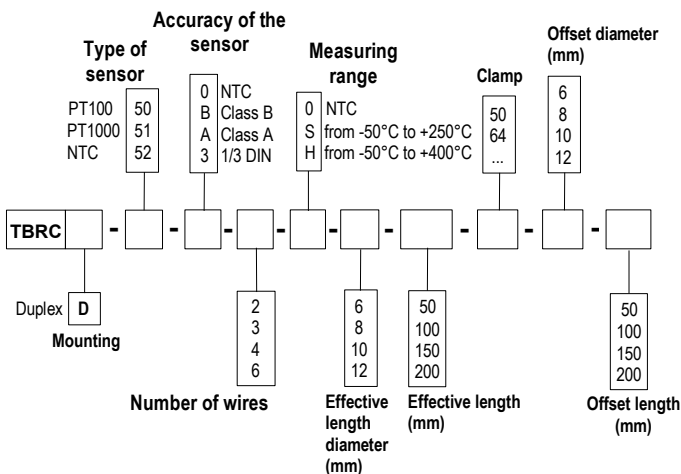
Type of sensor

PT100 50
PT1000 51
NTC 52

Accuracy of the sensor

0 NTC
B Class B
A Class A
3 1/3 DIN

Measuring range

0 NTC
S from -50°C to +250°C
H from -50°C to +400°C

Clamp

50
64
...

Offset diameter (mm)

6
8
10
12

TBRC - - - - - - -

Duplex D
Mounting

2
3
4
6

Number of wires

6
8
10
12

Effective length diameter (mm)

50
100
150
200

Effective length (mm)

50
100
150
200

Offset length (mm)